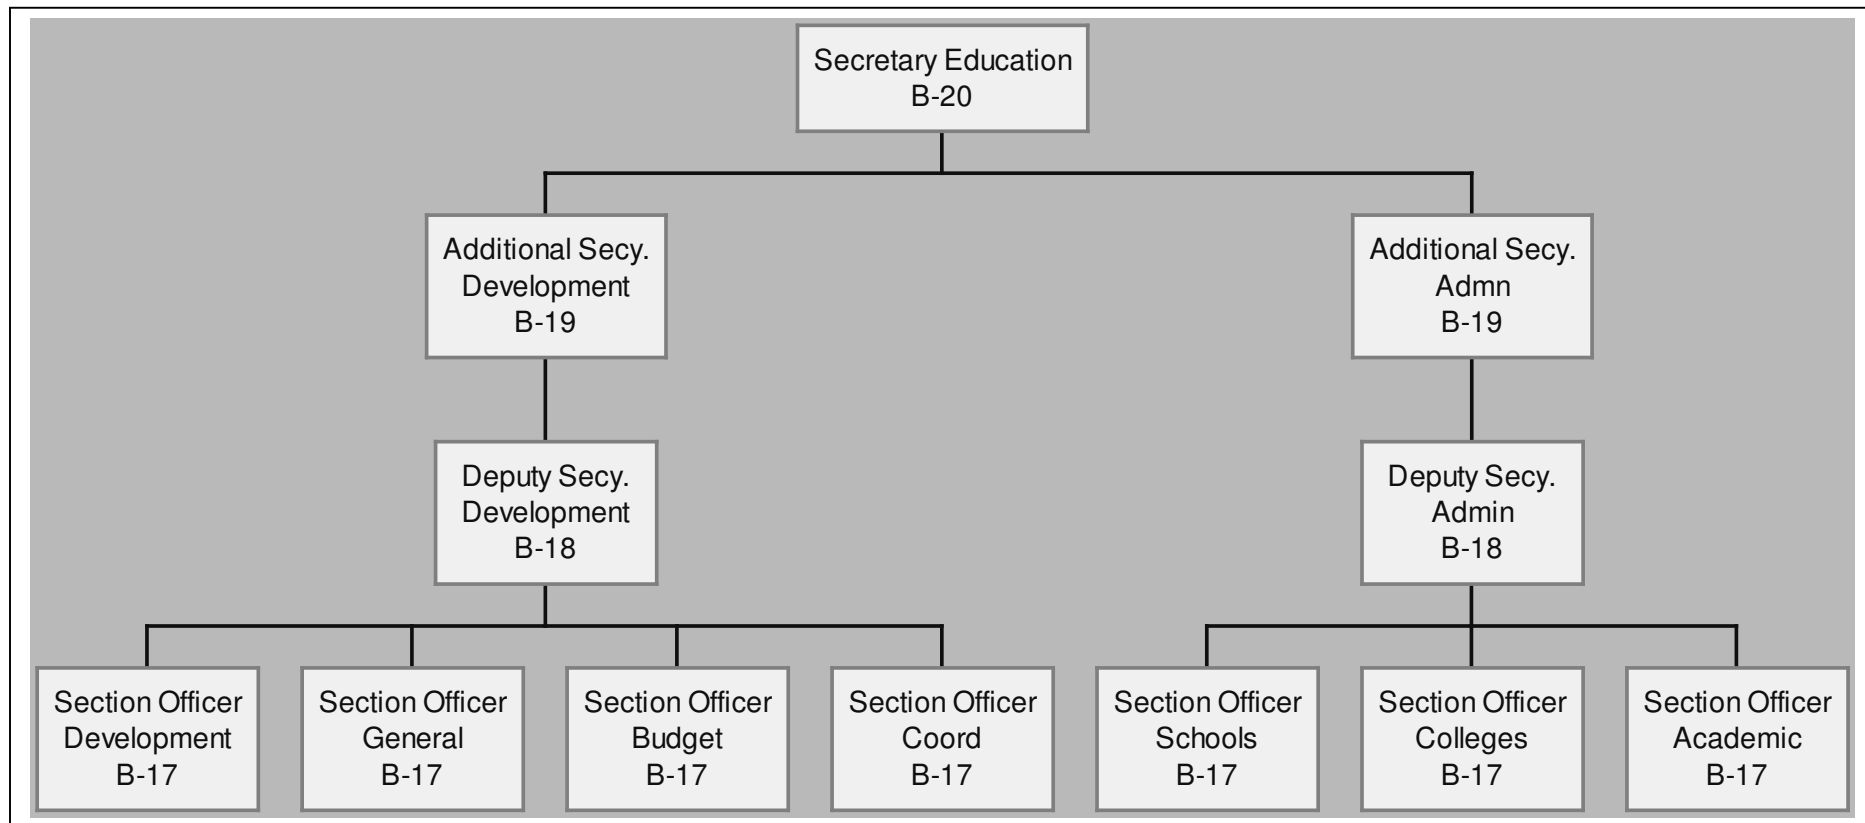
Secretary Education
B-20

Additional Secy.
Development
B-19

Additional Secy.
Admn
B-19

Deputy Secy.
Development
B-18

Deputy Secy.
Admin
B-18

Section Officer
Development
B-17

Section Officer
General
B-17

Section Officer
Budget
B-17

Section Officer
Coord
B-17

Section Officer
Schools
B-17

Section Officer
Colleges
B-17

Section Officer
Academic
B-17